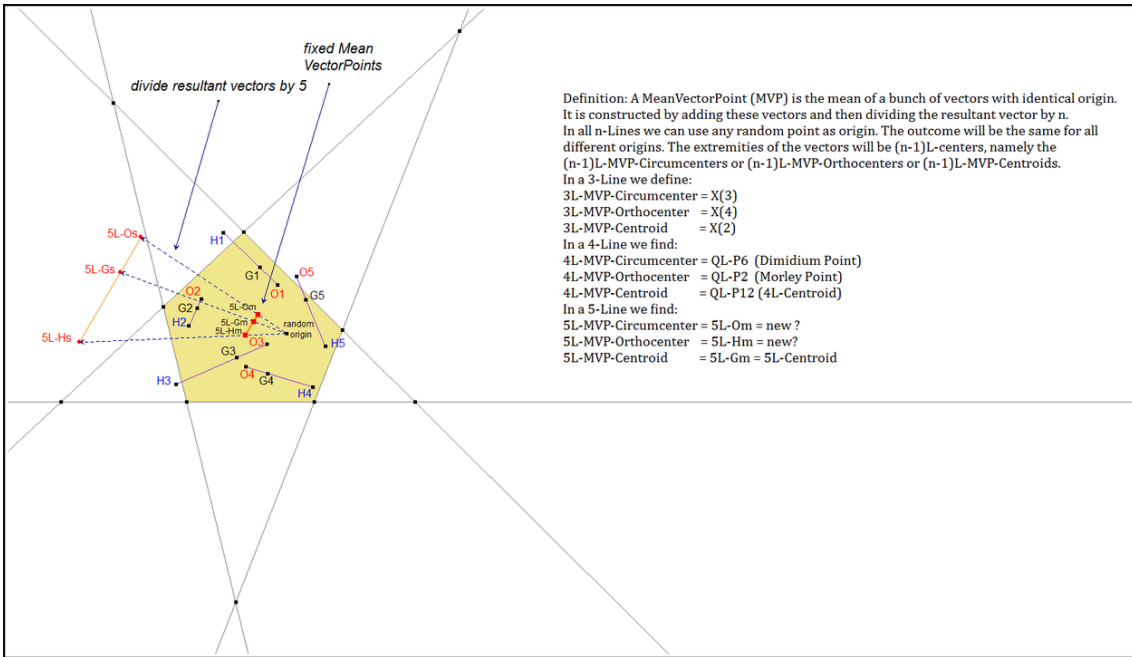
fixed Mean VectorPoints

divide resultant vectors by 5

5L-Os

5L-Gs

5L-Hs

H1

G1

O5

O1

G5

O2

G2

H2

5L-Om

5L-Gm

5L-Hm

random origin

O3

H5

G3

O4

G4

H3

H4

Definition: A MeanVectorPoint (MVP) is the mean of a bunch of vectors with identical origin. It is constructed by adding these vectors and then dividing the resultant vector by n.
In all n-Lines we can use any random point as origin. The outcome will be the same for all different origins. The extremities of the vectors will be (n-1)L-centers, namely the (n-1)L-MVP-Circumcenters or (n-1)L-MVP-Orthocenters or (n-1)L-MVP-Centroids.
In a 3-Line we define:
3L-MVP-Circumcenter = X(3)
3L-MVP-Orthocenter = X(4)
3L-MVP-Centroid = X(2)
In a 4-Line we find:
4L-MVP-Circumcenter = QL-P6 (Dimidium Point)
4L-MVP-Orthocenter = QL-P2 (Morley Point)
4L-MVP-Centroid = QL-P12 (4L-Centroid)
In a 5-Line we find:
5L-MVP-Circumcenter = 5L-Om = new ?
5L-MVP-Orthocenter = 5L-Hm = new?
5L-MVP-Centroid = 5L-Gm = 5L-Centroid